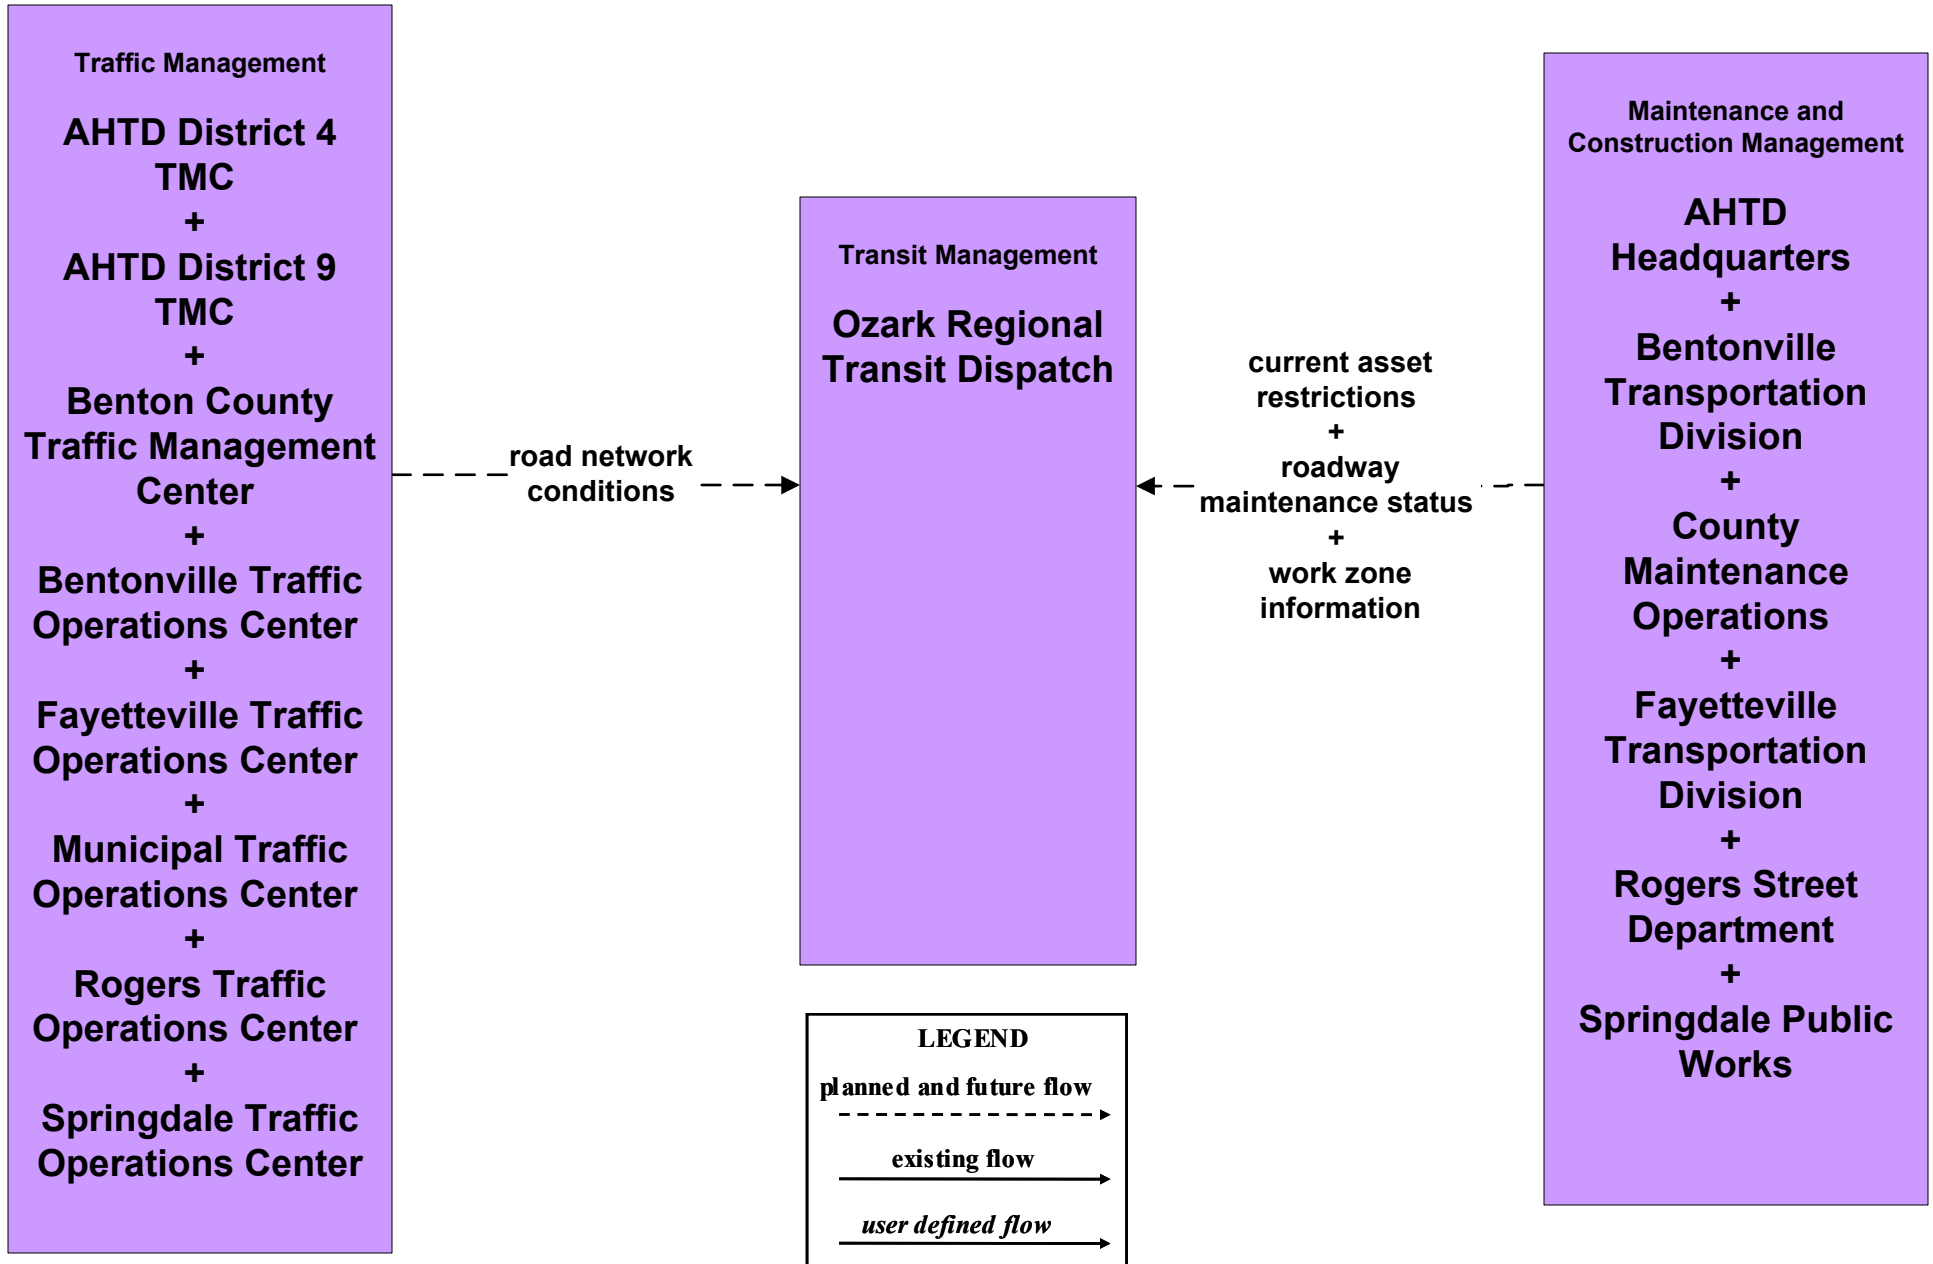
Traffic Management

AHTD District 4 TMC
+
AHTD District 9 TMC
+
Benton County Traffic Management Center
+
Bentonville Traffic Operations Center
+
Fayetteville Traffic Operations Center
+
Municipal Traffic Operations Center
+
Rogers Traffic Operations Center
+
Springdale Traffic Operations Center

road network conditions

Transit Management

Ozark Regional Transit Dispatch

current asset restrictions
+
roadway maintenance status
+
work zone information

Maintenance and Construction Management

AHTD Headquarters
+
Bentonville Transportation Division
+
County Maintenance Operations
+
Fayetteville Transportation Division
+
Rogers Street Department
+
Springdale Public Works

LEGEND
planned and future flow
existing flow
user defined flow